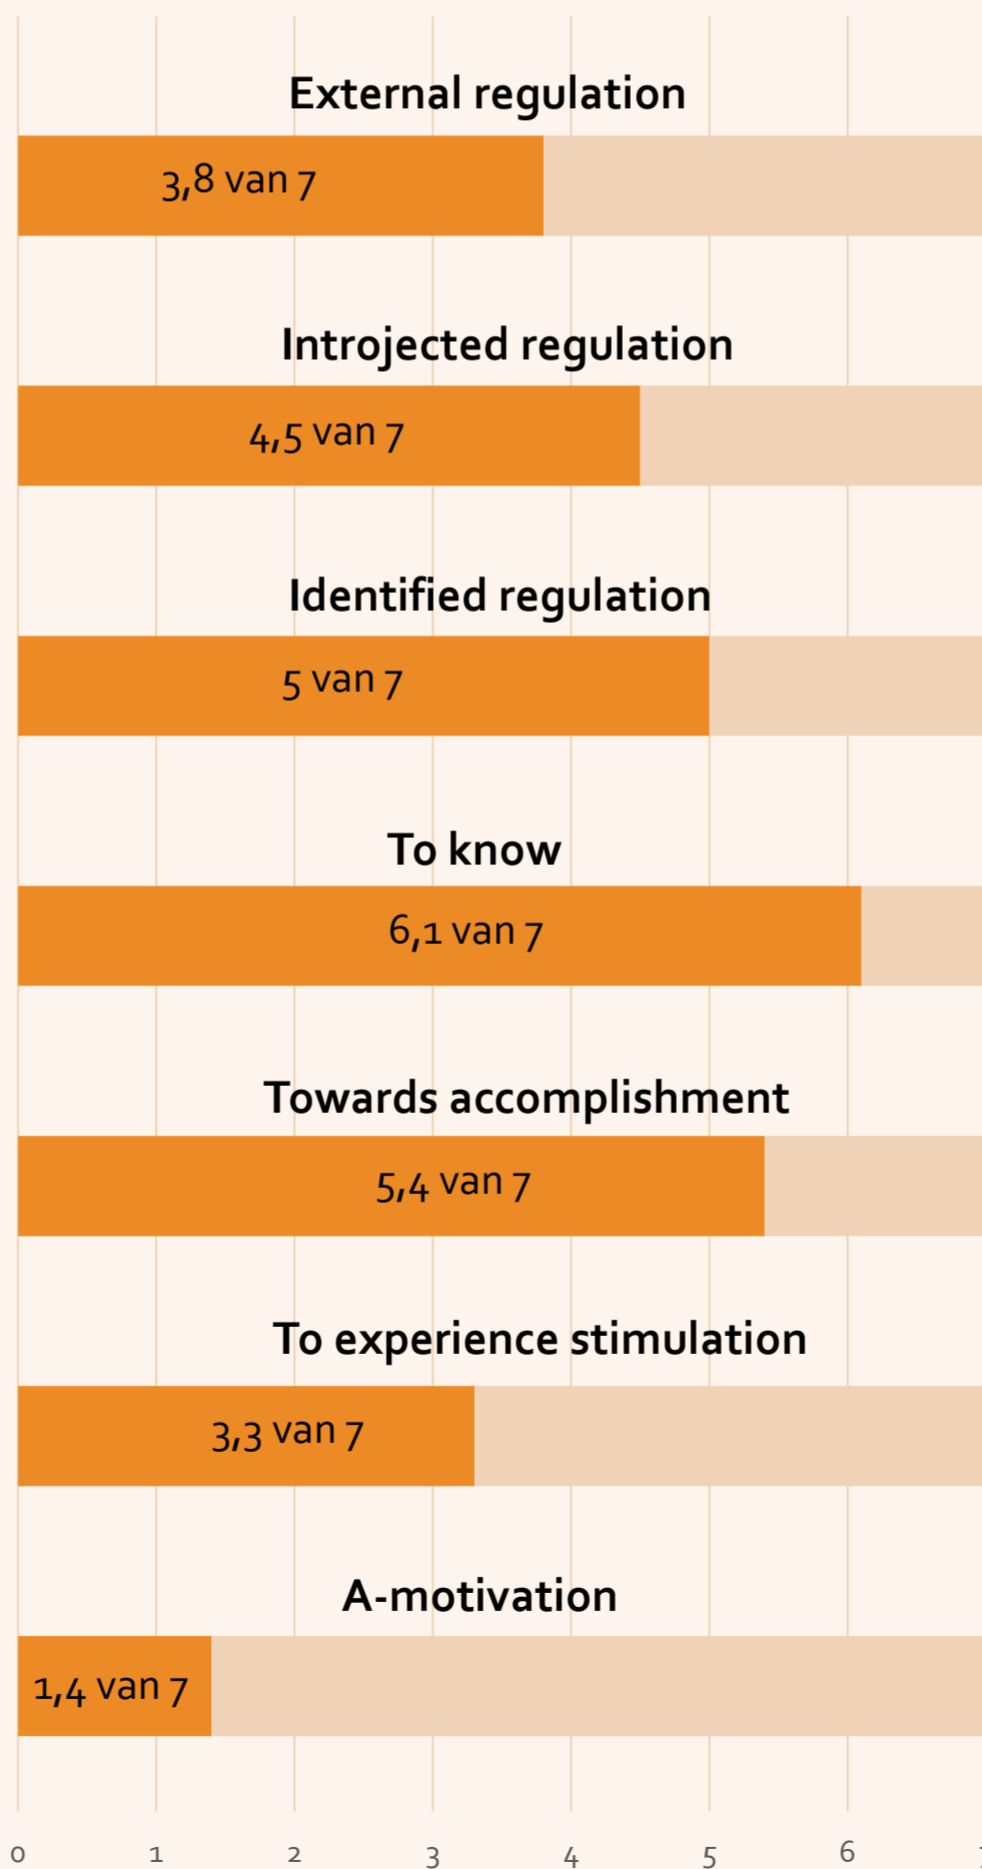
External regulation

3,8 van 7

Introjected regulation

4,5 van 7

Identified regulation

5 van 7

To know

6,1 van 7

Towards accomplishment

5,4 van 7

To experience stimulation

3,3 van 7

A-motivation

1,4 van 7

0 1 2 3 4 5 6 7